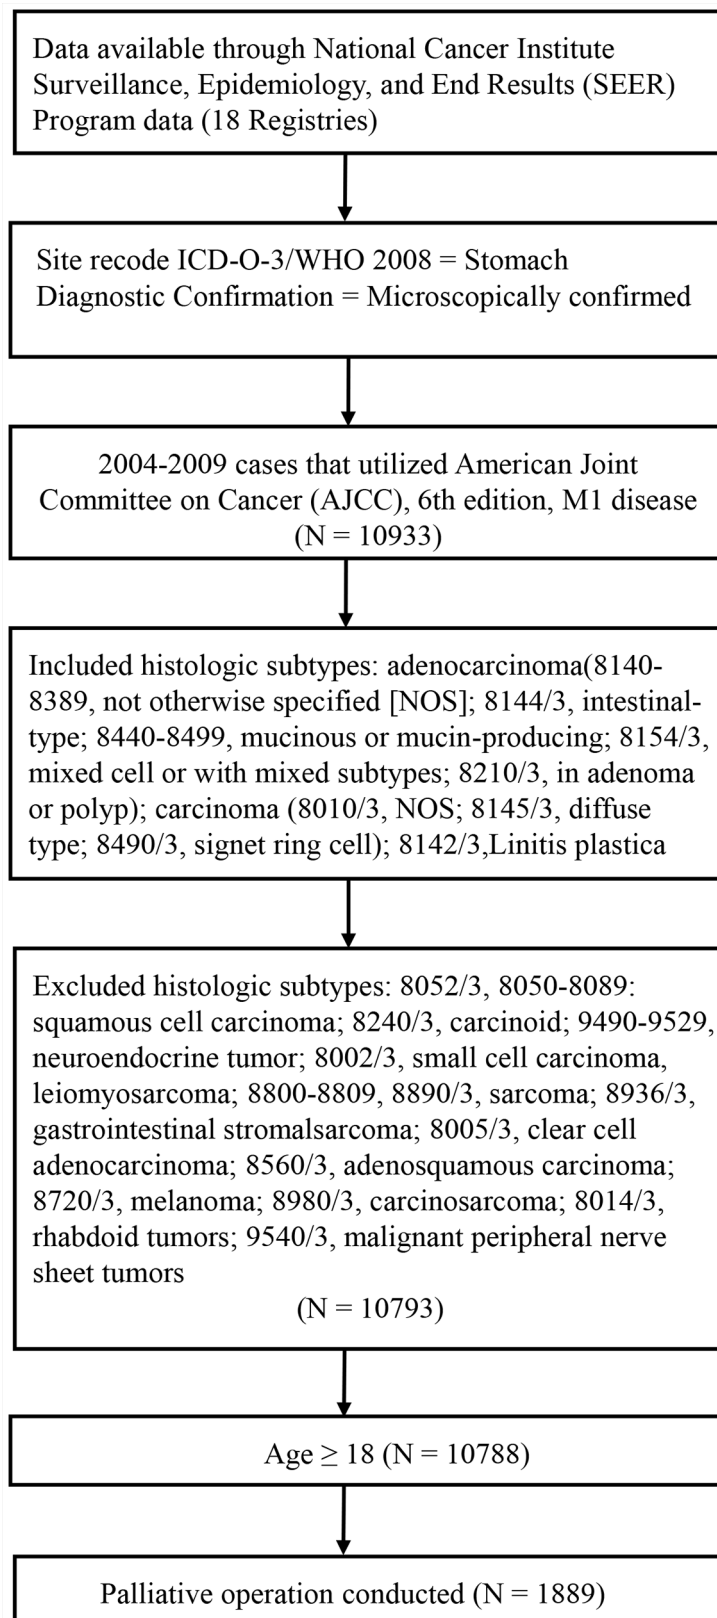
Data available through National Cancer Institute Surveillance, Epidemiology, and End Results (SEER) Program data (18 Registries)

Site recode ICD-O-3/WHO 2008 = Stomach
Diagnostic Confirmation = Microscopically confirmed

2004-2009 cases that utilized American Joint Committee on Cancer (AJCC), 6th edition, M1 disease (N = 10933)

Included histologic subtypes: adenocarcinoma(8140-8389, not otherwise specified [NOS]; 8144/3, intestinal-type; 8440-8499, mucinous or mucin-producing; 8154/3, mixed cell or with mixed subtypes; 8210/3, in adenoma or polyp); carcinoma (8010/3, NOS; 8145/3, diffuse type; 8490/3, signet ring cell); 8142/3,Linitis plastica

Excluded histologic subtypes: 8052/3, 8050-8089: squamous cell carcinoma; 8240/3, carcinoid; 9490-9529, neuroendocrine tumor; 8002/3, small cell carcinoma, leiomyosarcoma; 8800-8809, 8890/3, sarcoma; 8936/3, gastrointestinal stromalsarcoma; 8005/3, clear cell adenocarcinoma; 8560/3, adenosquamous carcinoma; 8720/3, melanoma; 8980/3, carcinosarcoma; 8014/3, rhabdoid tumors; 9540/3, malignant peripheral nerve sheet tumors
(N = 10793)

Age $\geq$ 18 (N = 10788)

Palliative operation conducted (N = 1889)